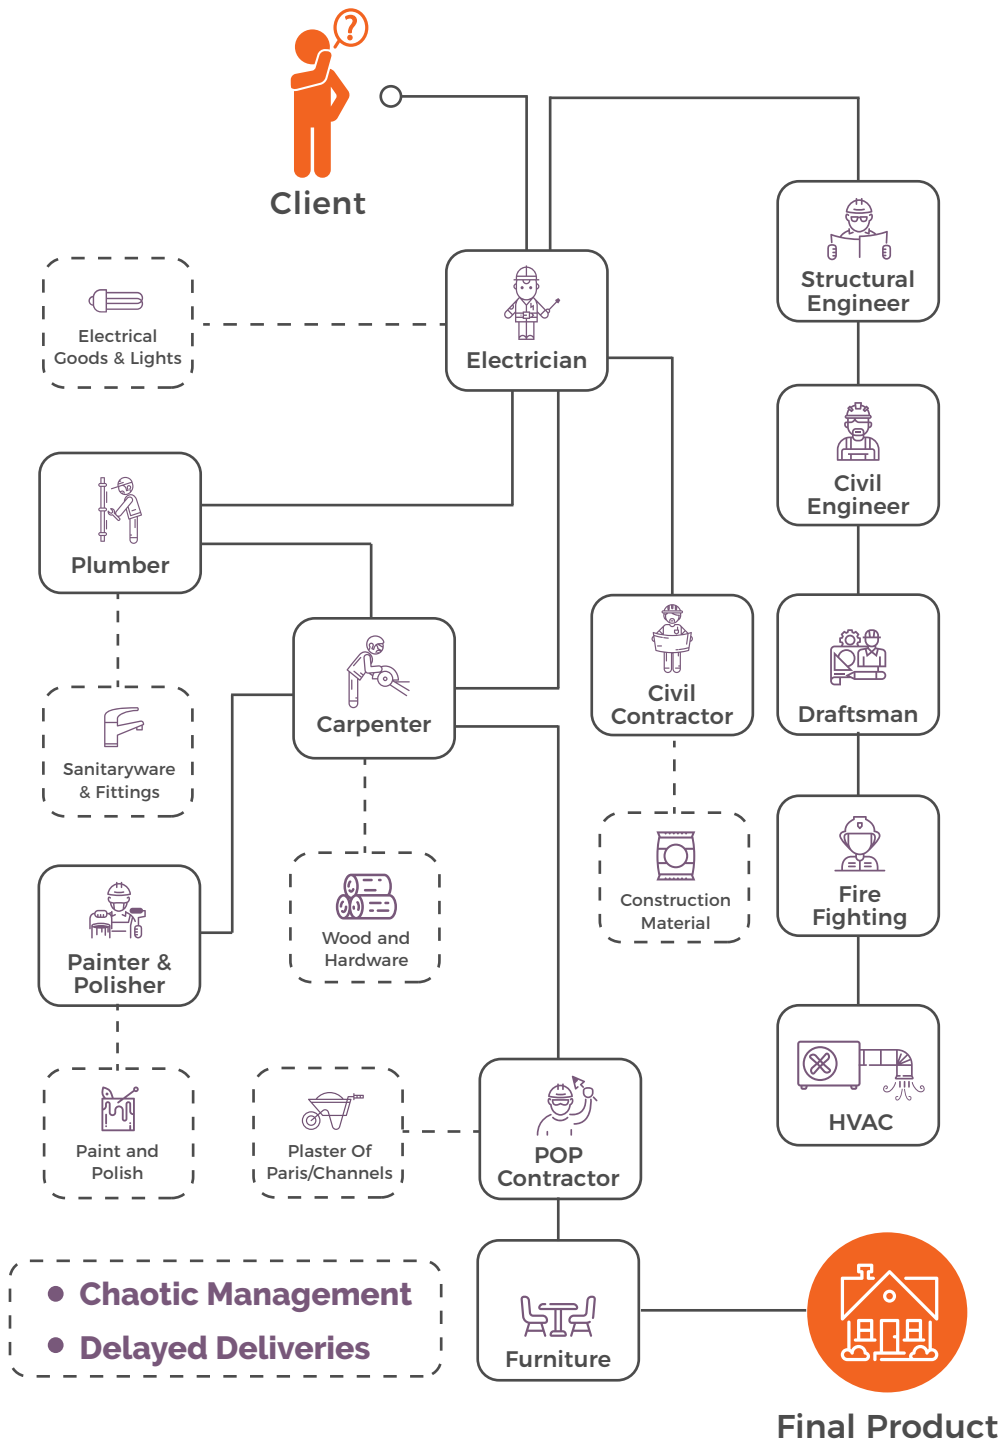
Client

Structural Engineer

Electrical Goods & Lights

Electrician

Civil Engineer

Plumber

Carpenter

Civil Contractor

Draftsman

Sanitaryware & Fittings

Construction Material

Fire Fighting

Wood and Hardware

Painter & Polisher

HVAC

Paint and Polish

Plaster Of Paris/Channels

POP Contractor

Chaotic Management

Delayed Deliveries

Furniture

Final Product